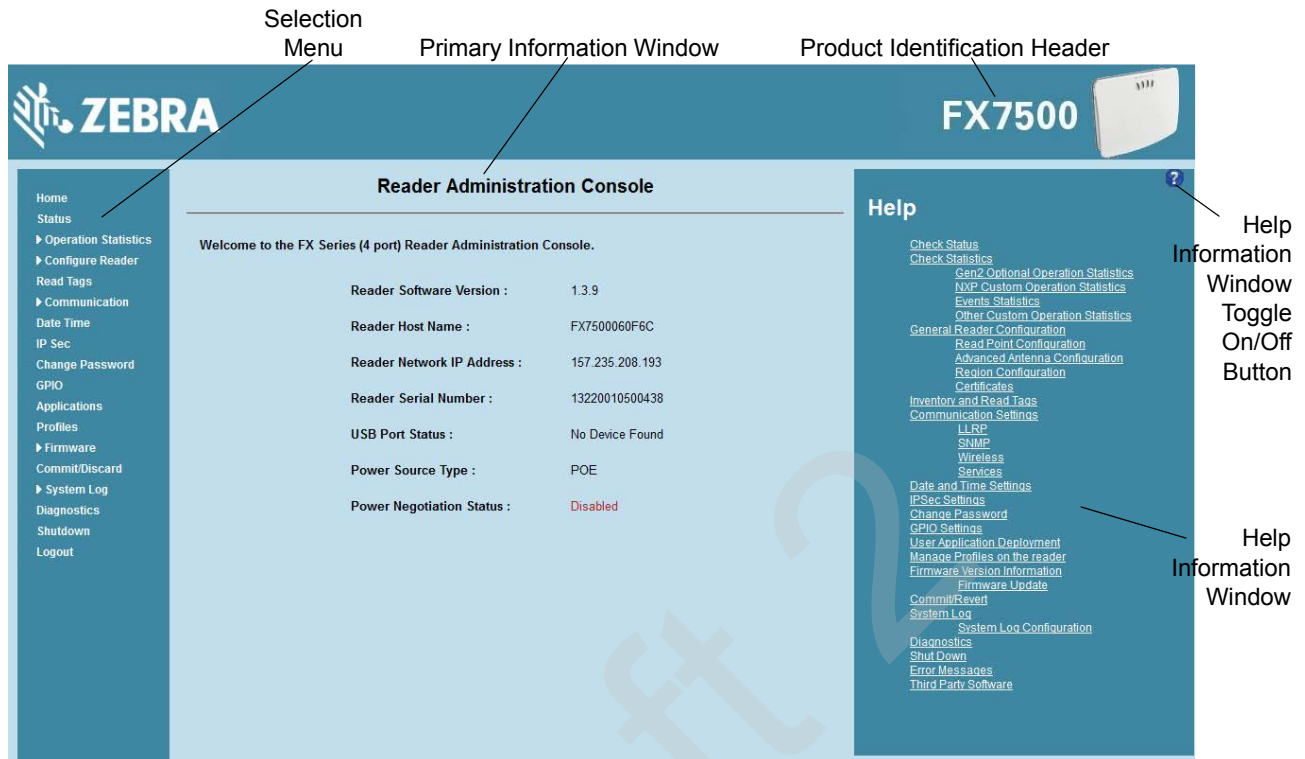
Selection Menu

Primary Information Window

Product Identification Header

ZEBRA

FX7500

Home
Status
▶ Operation Statistics
▶ Configure Reader
Read Tags
▶ Communication
Date Time
IP Sec
Change Password
GPIO
Applications
Profiles
▶ Firmware
Commit/Discard
▶ System Log
Diagnostics
Shutdown
Logout

Reader Administration Console

Welcome to the FX Series (4 port) Reader Administration Console.

| | |
|---|---|
| Reader Software Version : | 1.3.9 |
| Reader Host Name : | FX7500060F6C |
| Reader Network IP Address : | 157.235.208.193 |
| Reader Serial Number : | 13220010500438 |
| USB Port Status : | No Device Found |
| Power Source Type : | POE |
| Power Negotiation Status : | Disabled |

Help

Check Status
Check Statistics
Gen2 Optional Operation Statistics
NXP Custom Operation Statistics
Events Statistics
Other Custom Operation Statistics
General Reader Configuration
Read Point Configuration
Advanced Antenna Configuration
Region Configuration
Certificates
Inventory and Read Tags
Communication Settings
LLRP
SNMP
Wireless
Services
Date and Time Settings
IPSec Settings
Change Password
GPIO Settings
User Application Deployment
Manage Profiles on the reader
Firmware Version Information
Firmware Update
Commit/Revert
System Log
System Log Configuration
Diagnostics
Shut Down
Error Messages
Third Party Software

Help Information Window Toggle On/Off Button

Help Information Window